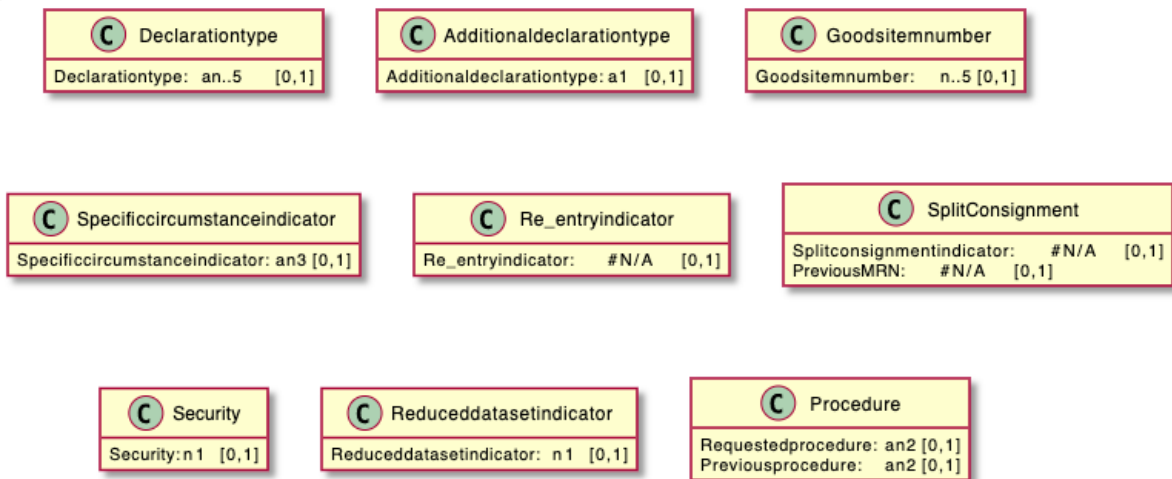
C Declarationtype
Declarationtype: an..5 [0,1]

C Additionaldeclarationtype
Additionaldeclarationtype: a1 [0,1]

C Goodsitemnumber
Goodsitemnumber: n..5 [0,1]

C Specificcircumstanceindicator
Specificcircumstanceindicator: an3 [0,1]

C Re_entryindicator
Re_entryindicator: #N/A [0,1]

C SplitConsignment
Splitconsignmentindicator: #N/A [0,1]
PreviousMRN: #N/A [0,1]

C Security
Security: n1 [0,1]

C Reduceddatasetindicator
Reduceddatasetindicator: n1 [0,1]

C Procedure
Requestedprocedure: an2 [0,1]
Previousprocedure: an2 [0,1]